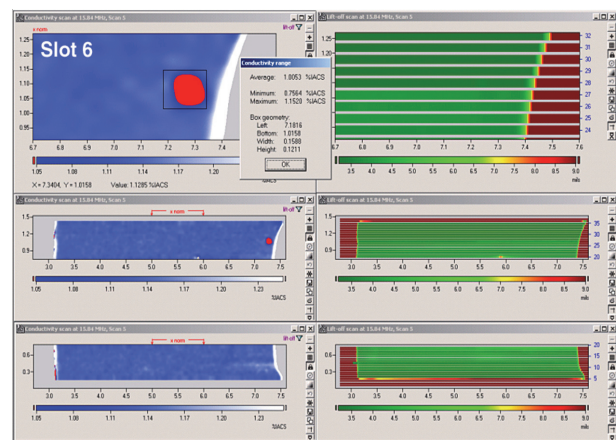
Conductivity scan at 15.84 MHz, Scan 5

x nom

Slot 6

lift-off

1.25
1.20
1.15
1.10
1.05
1.00
0.95

6.7 6.8 6.9 7.0 7.1 7.2 7.3 7.4

1.05 1.08 1.11 1.14 1.17 1.20

%IACS

X = 7.3404, Y = 1.0158   Value: 1.1295 %IACS

Conductivity range

Average: 1.0053 %IACS

Minimum: 0.7564 %IACS
Maximum: 1.1520 %IACS

Box geometry:
Left: 7.1816
Bottom: 1.0158
Width: 0.1588
Height: 0.1211

OK

Lift-off scan at 15.84 MHz, Scan 5

1.25
1.20
1.15
1.10
1.05
1.00
0.95

32
31
30
29
28
27
26
25
24

7.0 7.1 7.2 7.3 7.4 7.5 7.6

3.5 4.0 4.5 5.0 5.5 6.0 6.5 7.0 7.5 8.0 8.5 9.0

mils

Conductivity scan at 15.84 MHz, Scan 5

x nom

lift-off

1.5
1.2
0.9

3.0 3.5 4.0 4.5 5.0 5.5 6.0 6.5 7.0 7.5

1.05 1.08 1.11 1.14 1.17 1.20 1.23

%IACS

Lift-off scan at 15.84 MHz, Scan 5

1.5
1.2
0.9

35
30
25
20

3.0 3.5 4.0 4.5 5.0 5.5 6.0 6.5 7.0 7.5

3.5 4.0 4.5 5.0 5.5 6.0 6.5 7.0 7.5 8.0 8.5 9.0

mils

Conductivity scan at 15.84 MHz, Scan 5

x nom

lift-off

0.6
0.3

3.0 3.5 4.0 4.5 5.0 5.5 6.0 6.5 7.0 7.5

1.05 1.08 1.11 1.14 1.17 1.20 1.23

%IACS

Lift-off scan at 15.84 MHz, Scan 5

0.6
0.3

20
15
10
5

3.0 3.5 4.0 4.5 5.0 5.5 6.0 6.5 7.0 7.5

3.5 4.0 4.5 5.0 5.5 6.0 6.5 7.0 7.5 8.0 8.5 9.0

mils